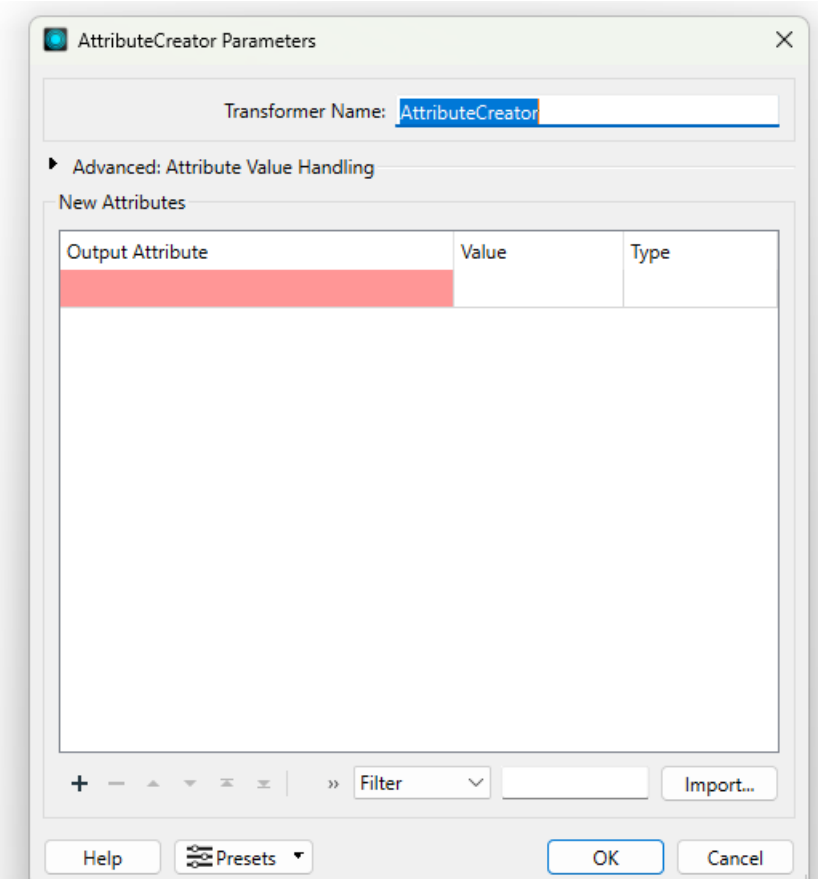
AttributeCreator Parameters

Transformer Name: AttributeCreator

Advanced: Attribute Value Handling

New Attributes

| Output Attribute | Value | Type |
|---|---|---|
| | | |

+ — » Filter Import...

Help Presets OK Cancel